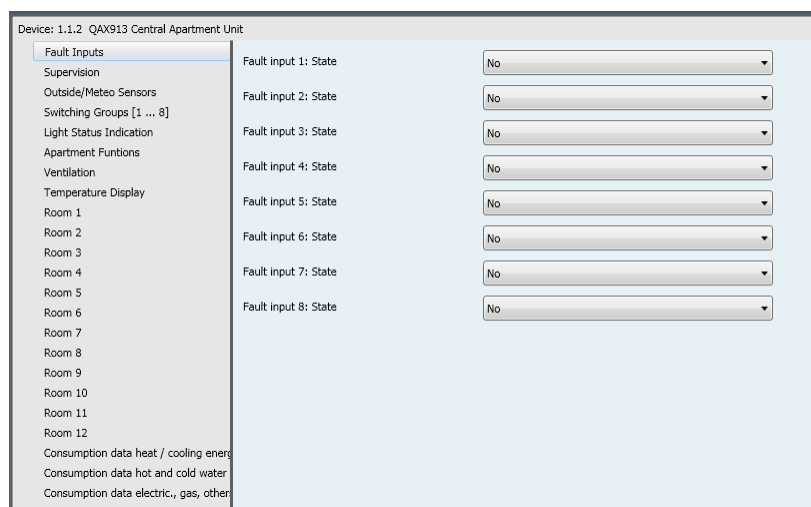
Device: 1.1.2 QAX913 Central Apartment Unit

Fault Inputs
Supervision
Outside/Meteo Sensors
Switching Groups [1 ... 8]
Light Status Indication
Apartment Funtions
Ventilation
Temperature Display
Room 1
Room 2
Room 3
Room 4
Room 5
Room 6
Room 7
Room 8
Room 9
Room 10
Room 11
Room 12
Consumption data heat / cooling energ
Consumption data hot and cold water
Consumption data electric., gas, other

Fault input 1: State No
Fault input 2: State No
Fault input 3: State No
Fault input 4: State No
Fault input 5: State No
Fault input 6: State No
Fault input 7: State No
Fault input 8: State No